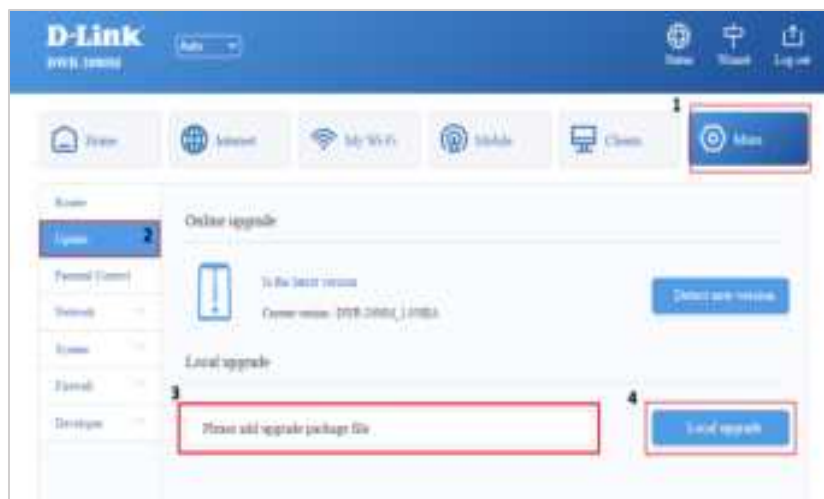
D-Link
DWR-2000M

Auto

Status
Wizard
Log out

1

Home
Internet
My Wi-Fi
Mobile
Clients
More

Router
Update
2
Parental Control
Network
System
Firewall
Developer

Online upgrade

Is the latest version
Current version: DWR-2000M_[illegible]

Detect new version

Local upgrade

3
Please add upgrade package file

4
Local upgrade